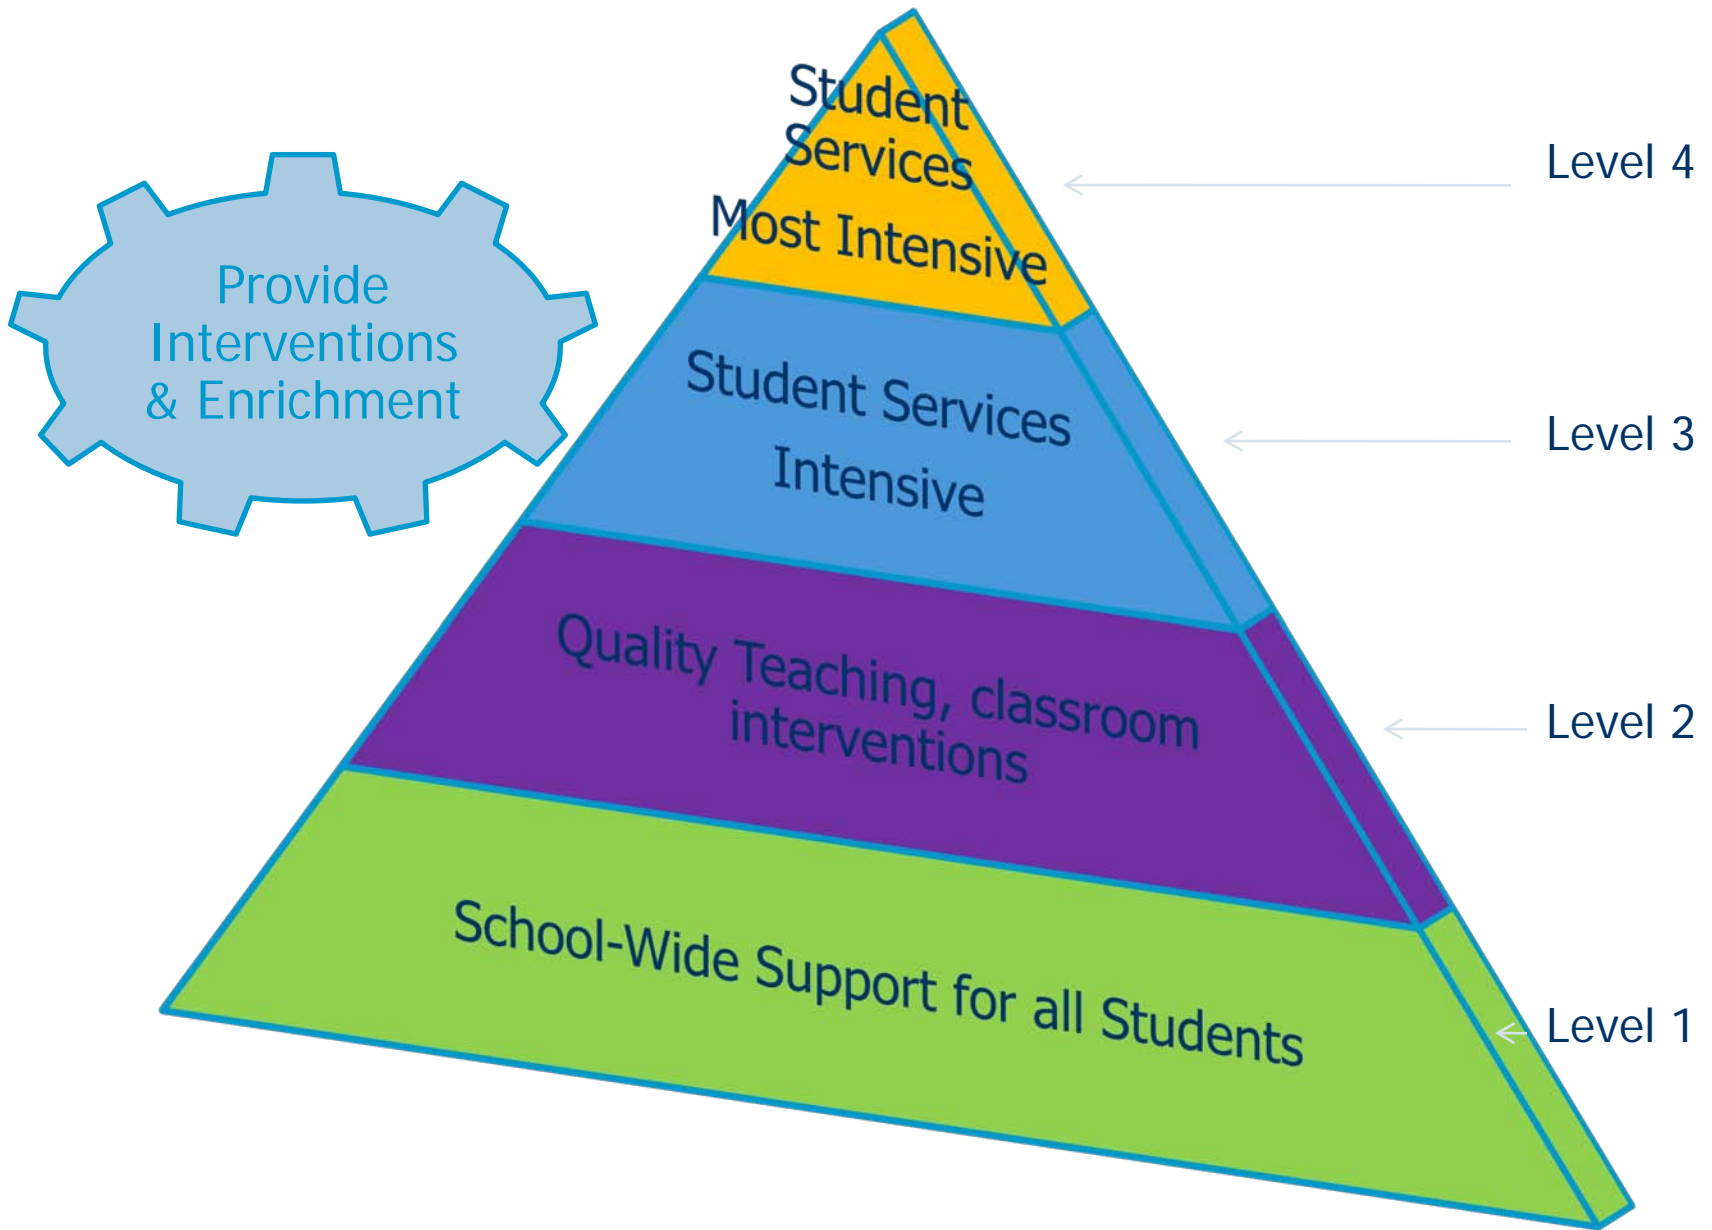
Provide Interventions & Enrichment

Student Services
Most Intensive

Level 4

Student Services
Intensive

Level 3

Quality Teaching, classroom interventions

Level 2

School-Wide Support for all Students

Level 1